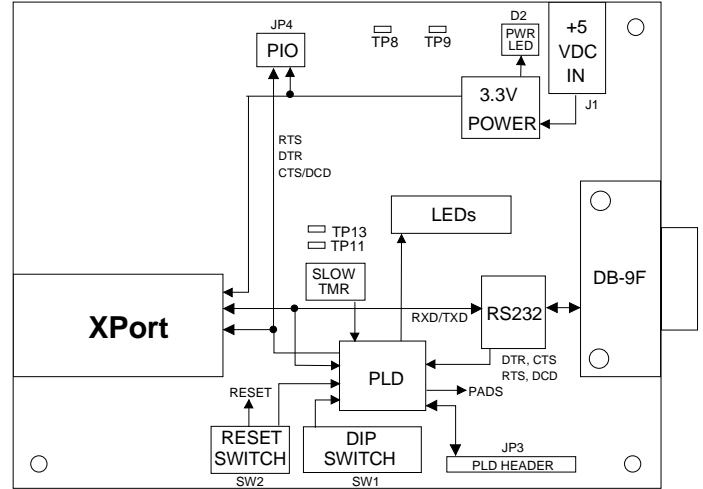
JP4
PIO

TP8
TP9

D2
PWR
LED

+5
VDC
IN

J1

3.3V
POWER

RTS
DTR
CTS/DCD

LEDs

TP13
TP11

SLOW
TMR

DB-9F

XPort

RXD/TXD

RS232

DTR, CTS
RTS, DCD

PLD

PADS

RESET

RESET
SWITCH
SW2

DIP
SWITCH
SW1

JP3
PLD HEADER